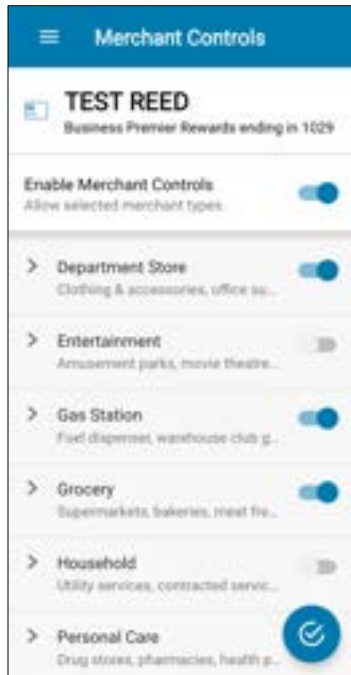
Merchant Controls

TEST REED
Business Premier Rewards ending in 1029

Enable Merchant Controls
Allow selected merchant types

Department Store
Clothing & accessories, office su...

Entertainment
Amusement parks, movie theatre...

Gas Station
Fuel dispenser, warehouse club g...

Grocery
Supermarkets, bakeries, meat fre...

Household
Utility services, contracted servic...

Personal Care
Drug stores, pharmacies, health p...